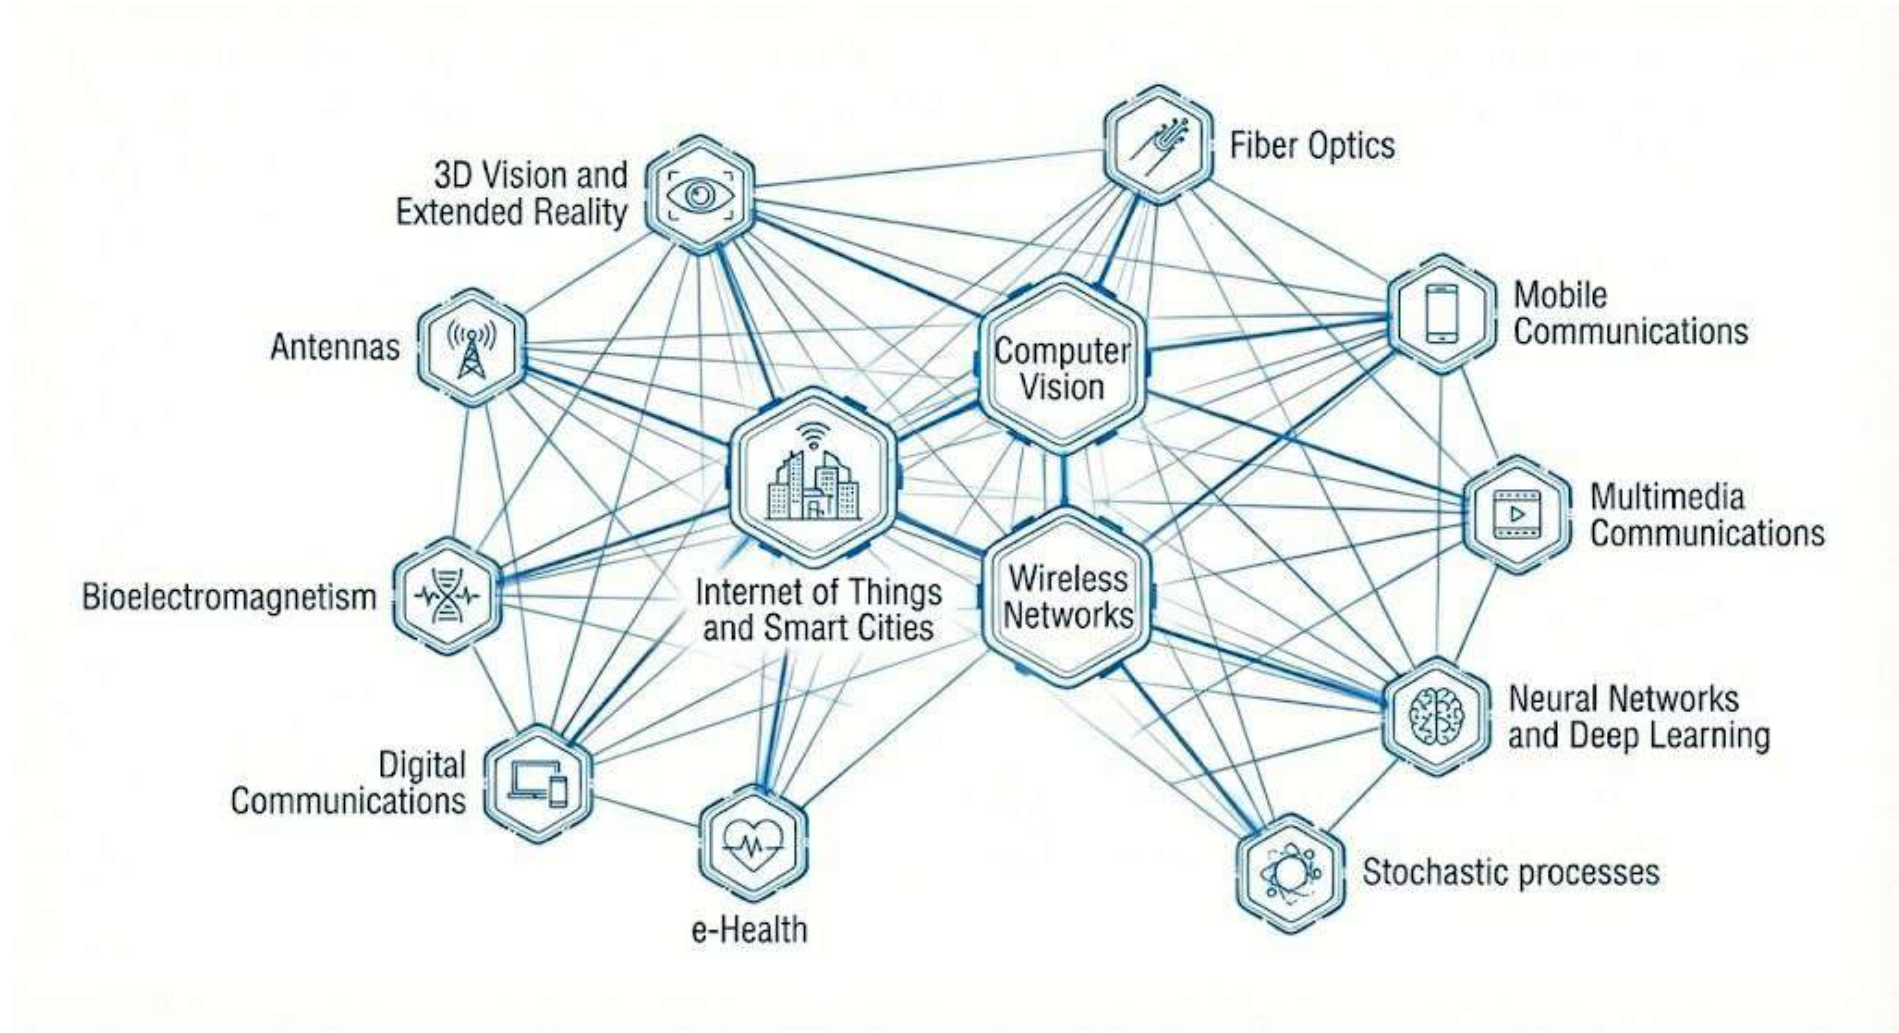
3D Vision and Extended Reality

Fiber Optics

Mobile Communications

Antennas

Computer Vision

Multimedia Communications

Bioelectromagnetism

Internet of Things and Smart Cities

Wireless Networks

Neural Networks and Deep Learning

Digital Communications

e-Health

Stochastic processes